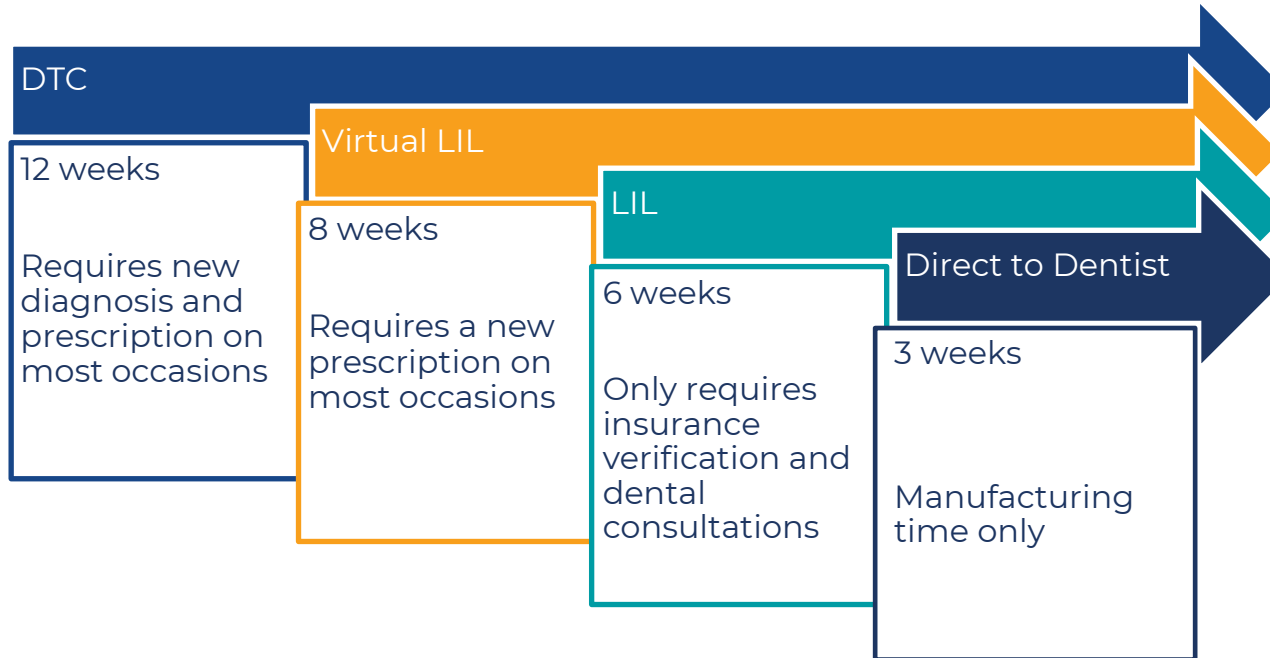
DTC

12 weeks

Requires new diagnosis and prescription on most occasions

Virtual LIL

8 weeks

Requires a new prescription on most occasions

LIL

6 weeks

Only requires insurance verification and dental consultations

Direct to Dentist

3 weeks

Manufacturing time only